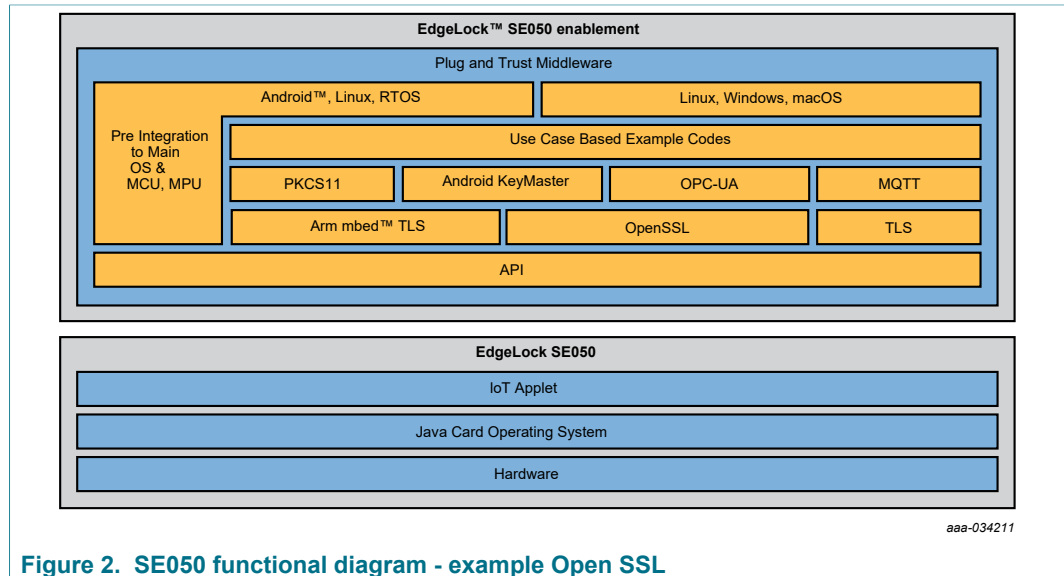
EdgeLock™ SE050 enablement

Plug and Trust Middleware

Android™, Linux, RTOS

Linux, Windows, macOS

Pre Integration to Main OS & MCU, MPU

Use Case Based Example Codes

PKCS11

Android KeyMaster

OPC-UA

MQTT

Arm mbed™ TLS

OpenSSL

TLS

API

EdgeLock SE050

IoT Applet

Java Card Operating System

Hardware

aaa-034211

Figure 2. SE050 functional diagram - example Open SSL